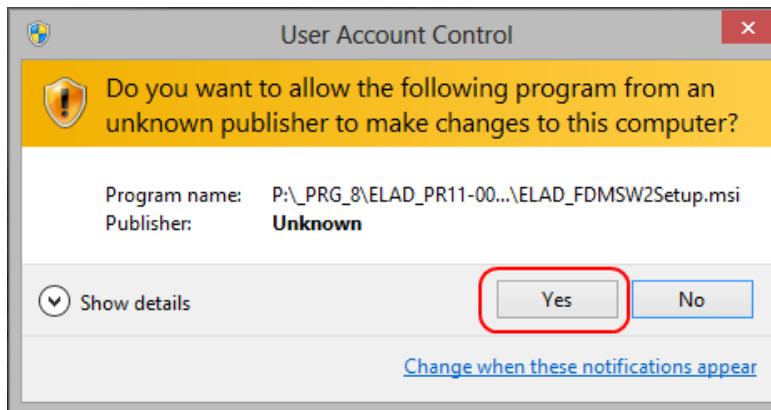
User Account Control

Do you want to allow the following program from an unknown publisher to make changes to this computer?

| Program name: | P:\_PRG_8\ELAD_PR11-00...\ELAD_FDMSW2Setup.msi |
|---|---|
| Publisher: | Unknown |

Show details

Yes

No

Change when these notifications appear